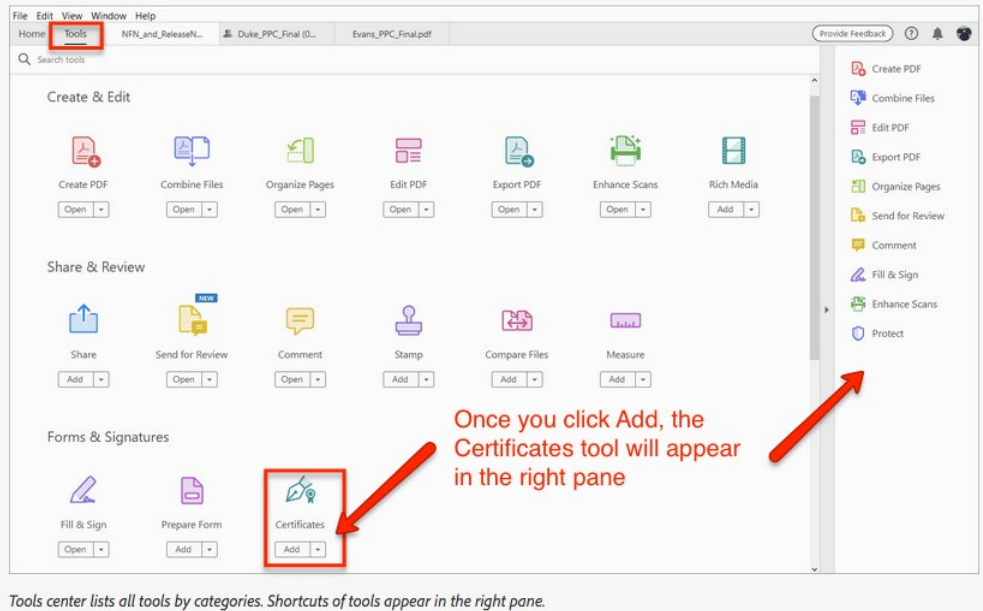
File Edit View Window Help

Home Tools NFN_and_ReleaseN... Duke_PPC_Final (0... Evans_PPC_Final.pdf

Provide Feedback ?

Search tools

Create & Edit

Create PDF Open
Combine Files Open
Organize Pages Open
Edit PDF Open
Export PDF Open
Enhance Scans Open
Rich Media Add

Share & Review

Share Add
NEW
Send for Review Open
Comment Open
Stamp Add
Compare Files Add
Measure Add

Forms & Signatures

Fill & Sign Open
Prepare Form Add
Certificates Add

Once you click Add, the Certificates tool will appear in the right pane

Create PDF
Combine Files
Edit PDF
Export PDF
Organize Pages
Send for Review
Comment
Fill & Sign
Enhance Scans
Protect

Tools center lists all tools by categories. Shortcuts of tools appear in the right pane.